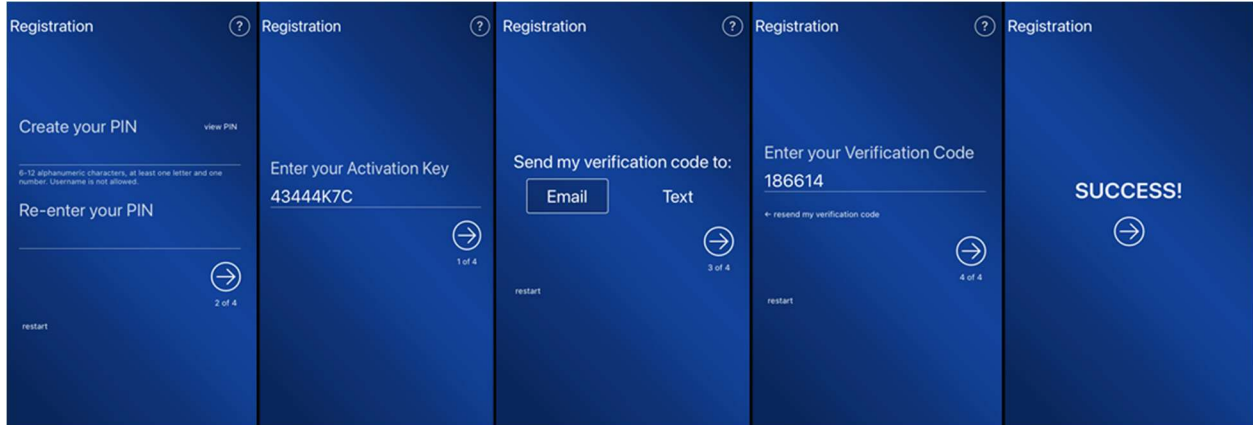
Registration

?

Create your PIN

view PIN

6-12 alphanumeric characters, at least one letter and one number. Username is not allowed.

Re-enter your PIN

2 of 4

restart

Registration

?

Enter your Activation Key

43444K7C

1 of 4

Registration

?

Send my verification code to:

Email

Text

3 of 4

restart

Registration

?

Enter your Verification Code

186614

← resend my verification code

4 of 4

restart

Registration

SUCCESS!